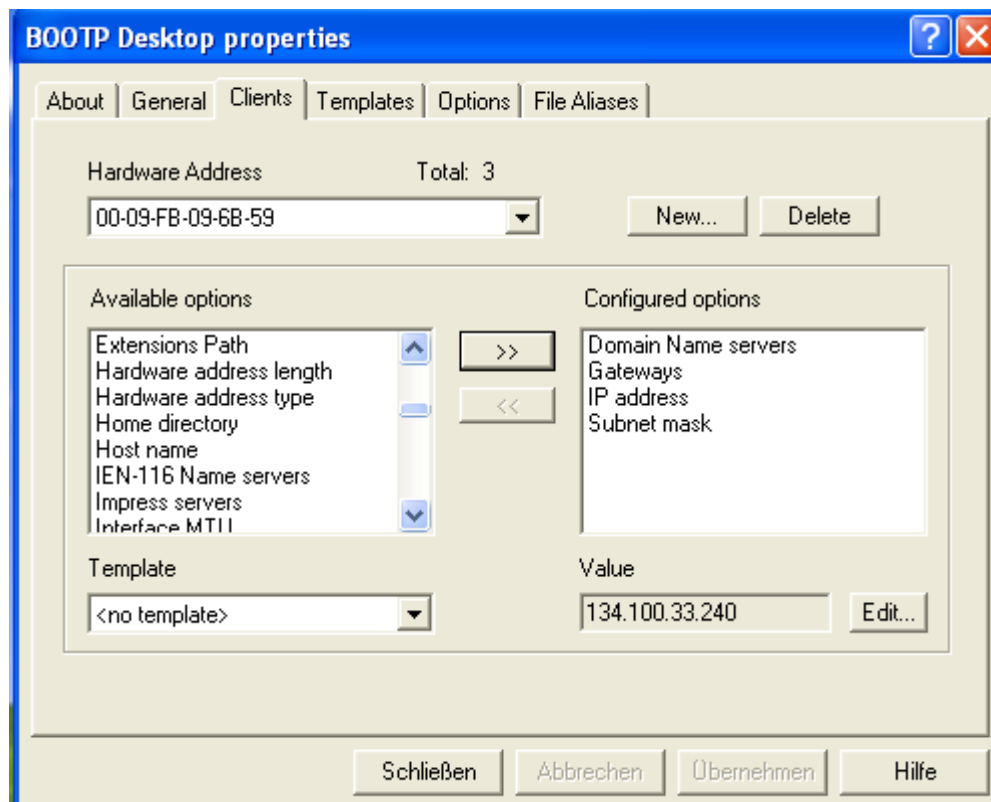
BOOTP Desktop properties

About | General | Clients | Templates | Options | File Aliases

Hardware Address

Total: 3

00-09-FB-09-6B-59

New...

Delete

Available options

Extensions Path
Hardware address length
Hardware address type
Home directory
Host name
IEN-116 Name servers
Impress servers
Interface MTU

>>

<<

Configured options

Domain Name servers
Gateways
IP address
Subnet mask

Template

<no template>

Value

134.100.33.240

Edit...

Schließen

Abbrechen

Übernehmen

Hilfe